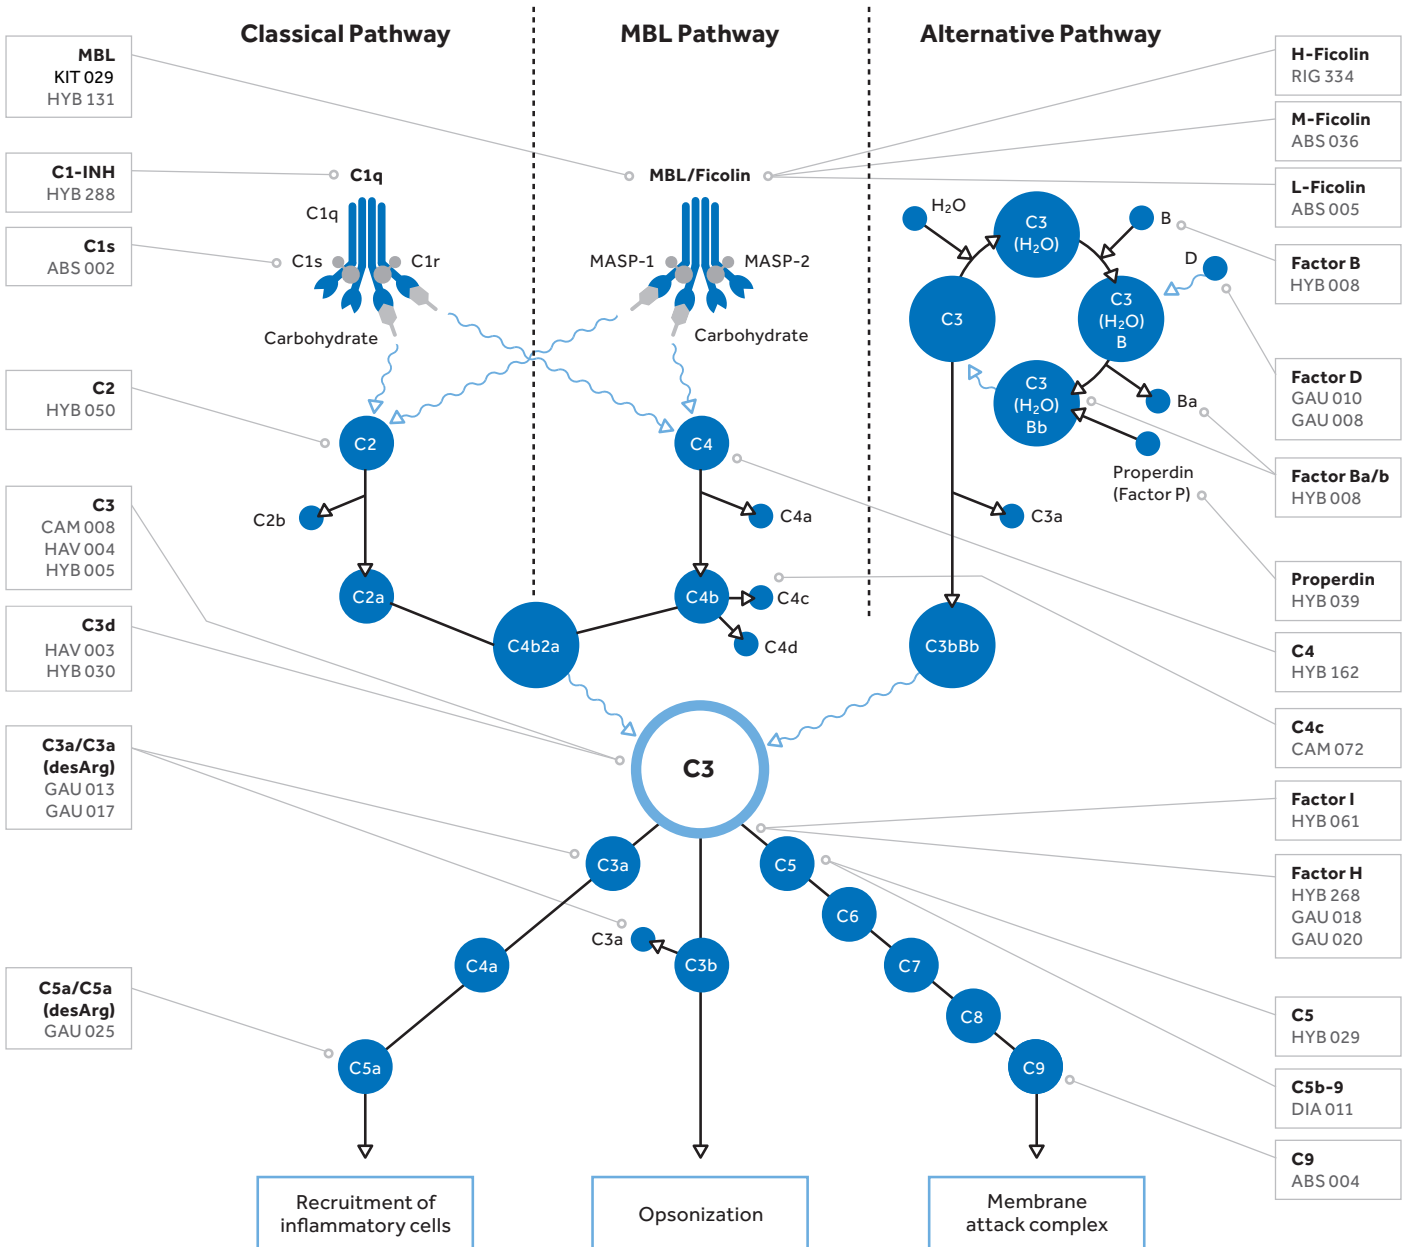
Classical Pathway

MBL Pathway

Alternative Pathway

MBL
KIT 029
HYB 131

C1-INH
HYB 288

C1s
ABS 002

C2
HYB 050

C3
CAM 008
HAV 004
HYB 005

C3d
HAV 003
HYB 030

C3a/C3a (desArg)
GAU 013
GAU 017

C5a/C5a (desArg)
GAU 025

H-Ficolin
RIG 334

M-Ficolin
ABS 036

L-Ficolin
ABS 005

Factor B
HYB 008

Factor D
GAU 010
GAU 008

Factor Ba/b
HYB 008

Properdin
HYB 039

C4
HYB 162

C4c
CAM 072

Factor I
HYB 061

Factor H
HYB 268
GAU 018
GAU 020

C5
HYB 029

C5b-9
DIA 011

C9
ABS 004

C1q
C1q
C1s
C1r
Carbohydrate
MBL/Ficolin
MASP-1
MASP-2
Carbohydrate
$H_2O$
C3 ($H_2O$)
B
D
C3
C3 ($H_2O$) B
C3 ($H_2O$) Bb
Ba
Properdin (Factor P)
C2
C2b
C2a
C4b2a
C4
C4a
C4b
C4c
C4d
C3a
C3bBb
C3
C3a
C3a
C3b
C4a
C5a
C5
C6
C7
C8
C9

Recruitment of inflammatory cells

Opsonization

Membrane attack complex